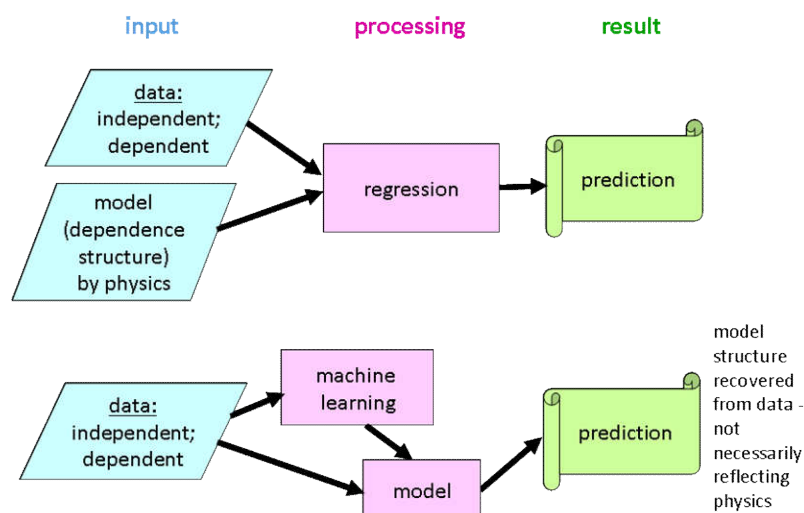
input

processing

result

data:
independent;
dependent

model
(dependence
structure)
by physics

regression

prediction

data:
independent;
dependent

machine
learning

model

prediction

model structure recovered from data - not necessarily reflecting physics